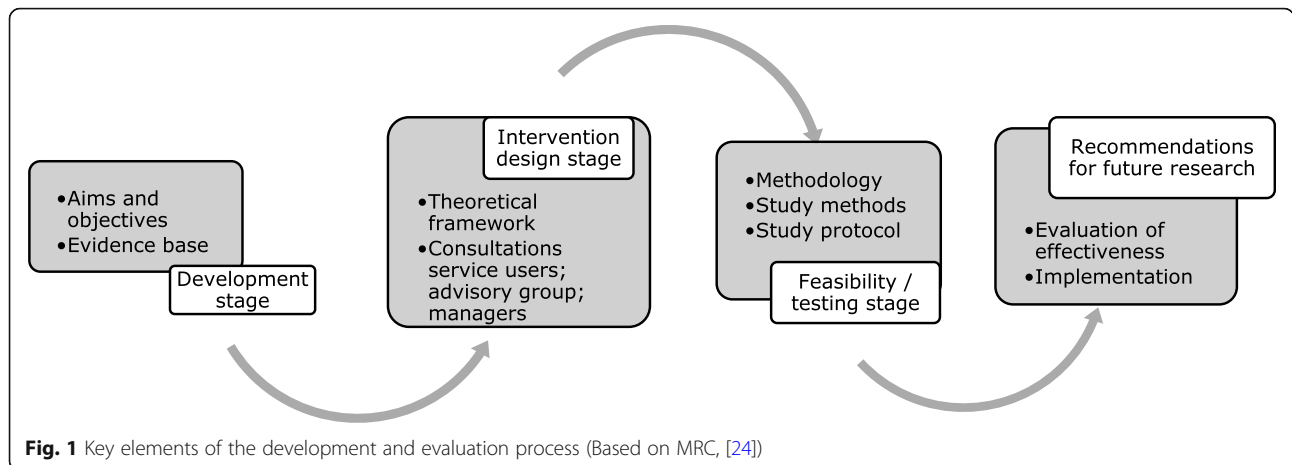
•Aims and objectives
•Evidence base

Development stage

Intervention design stage

•Theoretical framework
•Consultations service users; advisory group; managers

•Methodology
•Study methods
•Study protocol

Feasibility / testing stage

Recommendations for future research

•Evaluation of effectiveness
•Implementation

**Fig. 1** Key elements of the development and evaluation process (Based on MRC, [24])